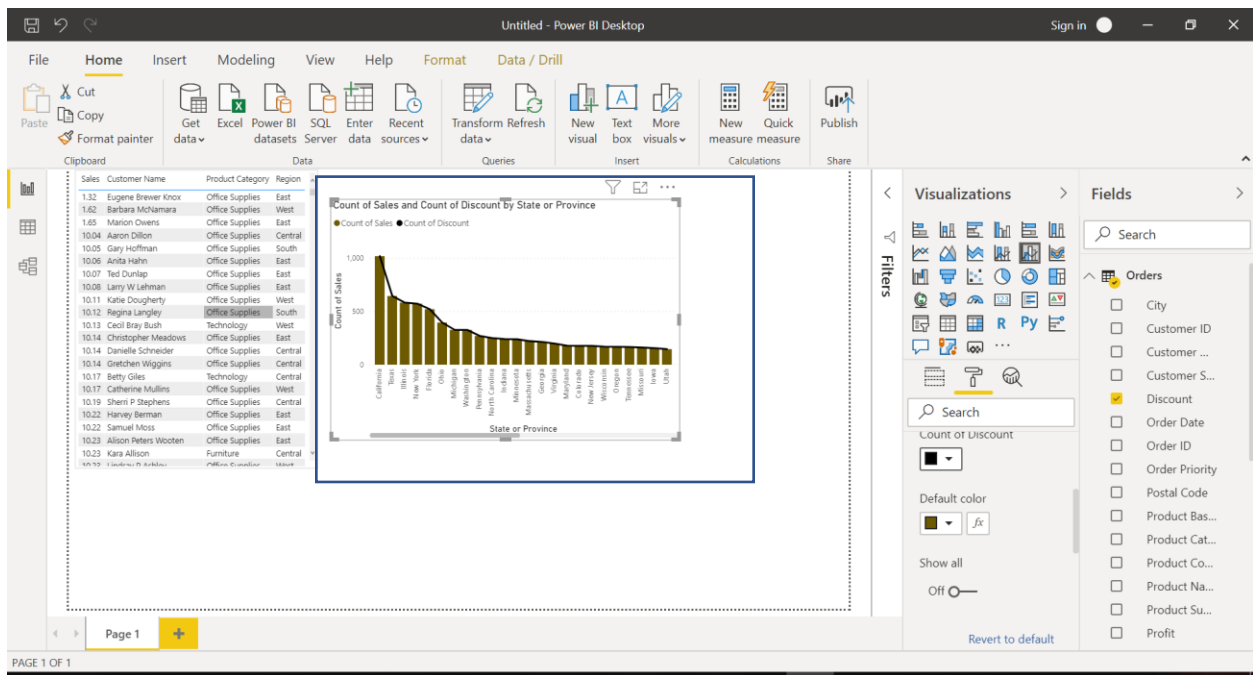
Untitled - Power BI Desktop

Sign in

File Home Insert Modeling View Help Format Data / Drill

Paste Cut Copy Format painter
Clipboard

Get data Excel Power BI datasets SQL Server Enter data Recent sources
Data

Transform data Refresh
Queries

New visual Text box More visuals
Insert

New measure Quick measure
Calculations

Publish
Share

| Sales | Customer Name | Product Category | Region |
|---|---|---|---|
| 1.32 | Eugene Brewer Knox | Office Supplies | East |
| 1.62 | Barbara McNamara | Office Supplies | West |
| 1.65 | Marion Owens | Office Supplies | East |
| 10.04 | Aaron Dillon | Office Supplies | Central |
| 10.05 | Gary Hoffman | Office Supplies | South |
| 10.06 | Anita Hahn | Office Supplies | East |
| 10.07 | Ted Dunlap | Office Supplies | East |
| 10.08 | Larry W Lehman | Office Supplies | East |
| 10.11 | Katie Dougherty | Office Supplies | West |
| 10.12 | Regina Langley | Office Supplies | South |
| 10.13 | Cecil Bray Bush | Technology | West |
| 10.14 | Christopher Meadows | Office Supplies | East |
| 10.14 | Danielle Schneider | Office Supplies | Central |
| 10.14 | Gretchen Wiggins | Office Supplies | Central |
| 10.17 | Betty Giles | Technology | Central |
| 10.17 | Catherine Mullins | Office Supplies | West |
| 10.19 | Sherri P Stephens | Office Supplies | Central |
| 10.22 | Harvey Berman | Office Supplies | East |
| 10.22 | Samuel Moss | Office Supplies | East |
| 10.23 | Alison Peters Wooten | Office Supplies | East |
| 10.23 | Kara Allison | Furniture | Central |

Count of Sales and Count of Discount by State or Province
● Count of Sales ● Count of Discount
Count of Sales
1,000
500
0
California Texas Illinois New York Florida Ohio Michigan Washington Pennsylvania North Carolina Indiana Minnesota Massachusetts Georgia Virginia Maryland Colorado New Jersey Wisconsin Oregon Tennessee Missouri Iowa Utah
State or Province

Filters

Visualizations

Search
Count of Discount
Default color
fx
Show all
Off
Revert to default

Fields
Search
Orders
City
Customer ID
Customer ...
Customer S...
Discount
Order Date
Order ID
Order Priority
Postal Code
Product Bas...
Product Cat...
Product Co...
Product Na...
Product Su...
Profit

Page 1
PAGE 1 OF 1